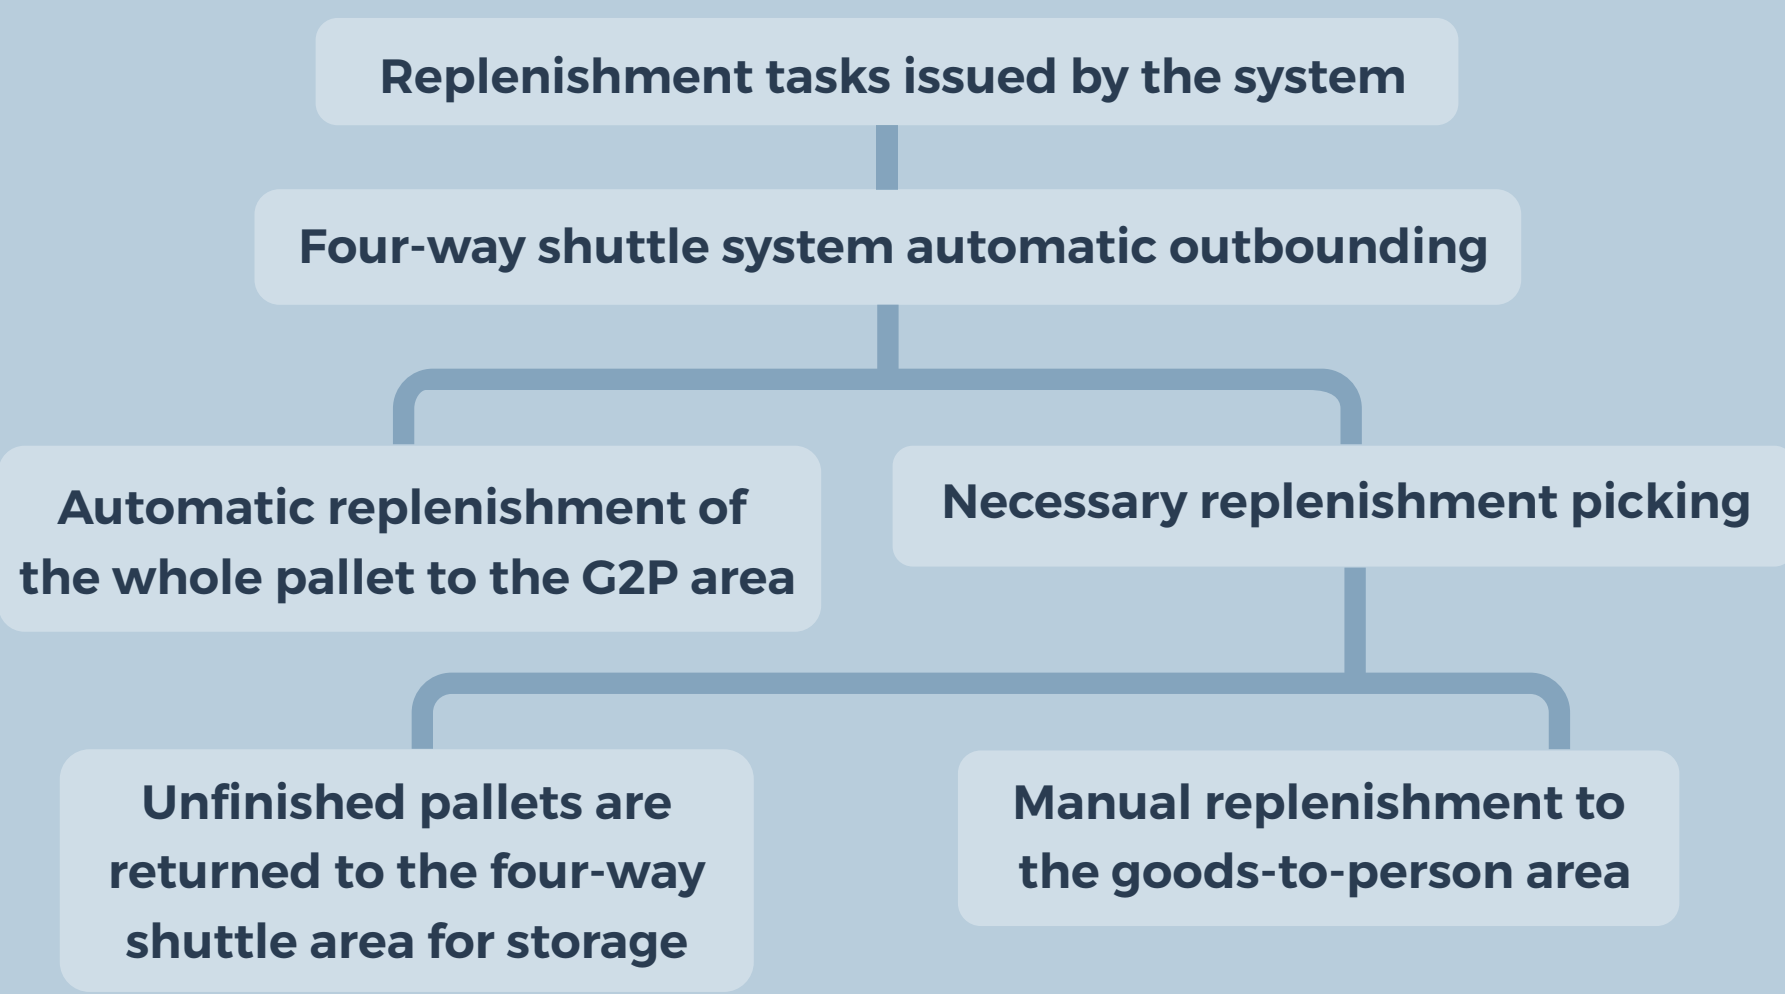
Replenishment tasks issued by the system

Four-way shuttle system automatic outbounding

Automatic replenishment of the whole pallet to the G2P area

Necessary replenishment picking

Unfinished pallets are returned to the four-way shuttle area for storage

Manual replenishment to the goods-to-person area